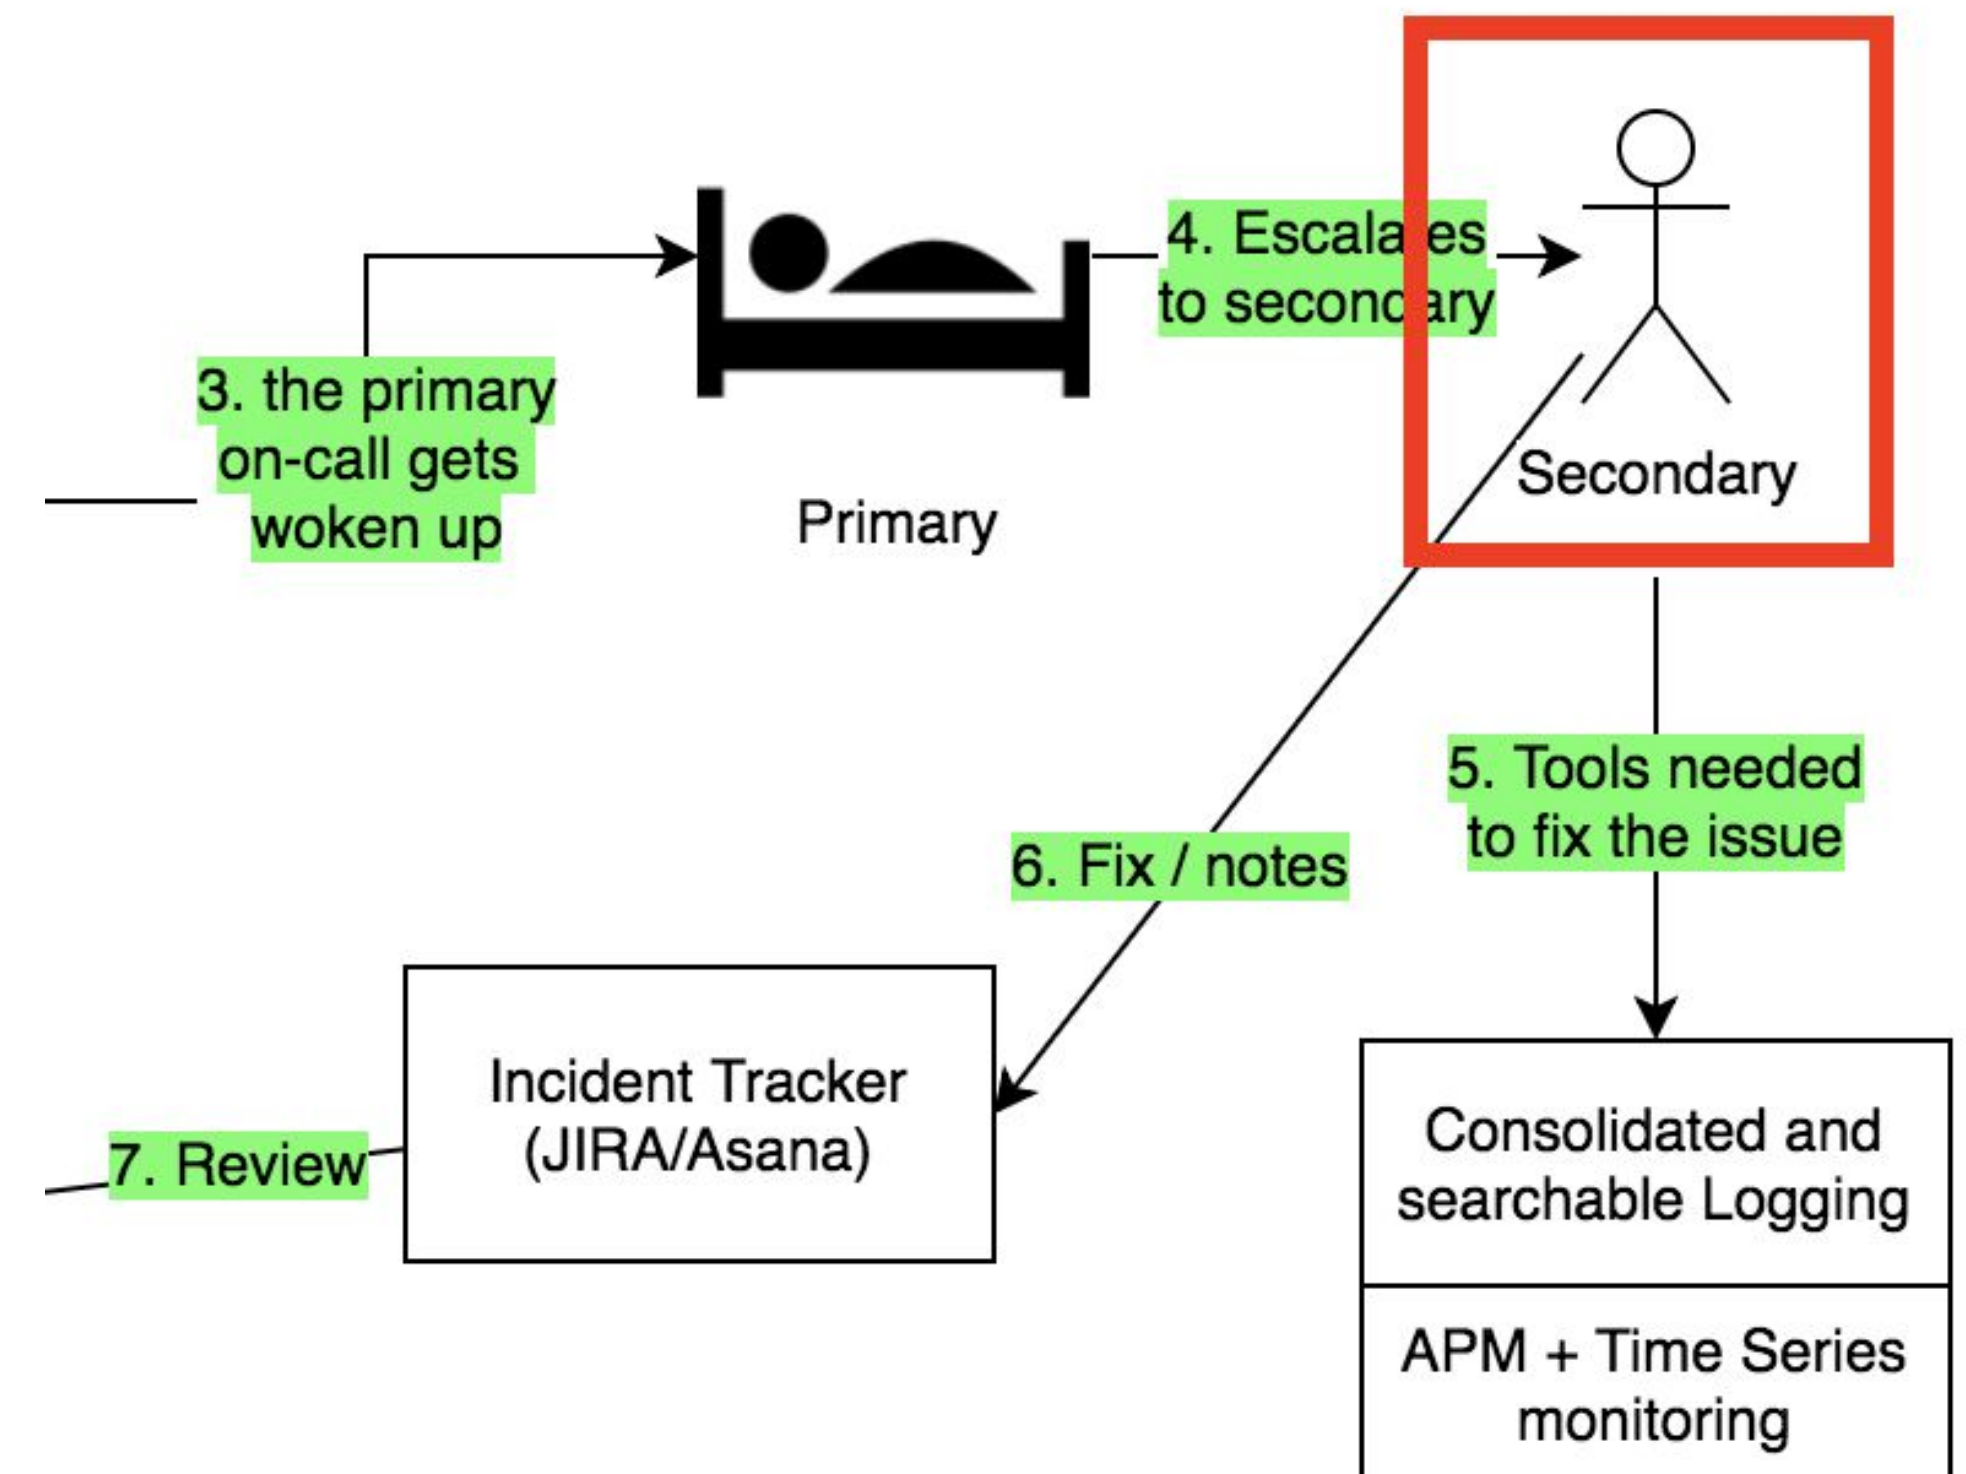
3. the primary on-call gets woken up

Primary

4. Escalates to secondary

Secondary

5. Tools needed to fix the issue

6. Fix / notes

Incident Tracker (JIRA/Asana)

7. Review

Consolidated and searchable Logging

APM + Time Series monitoring